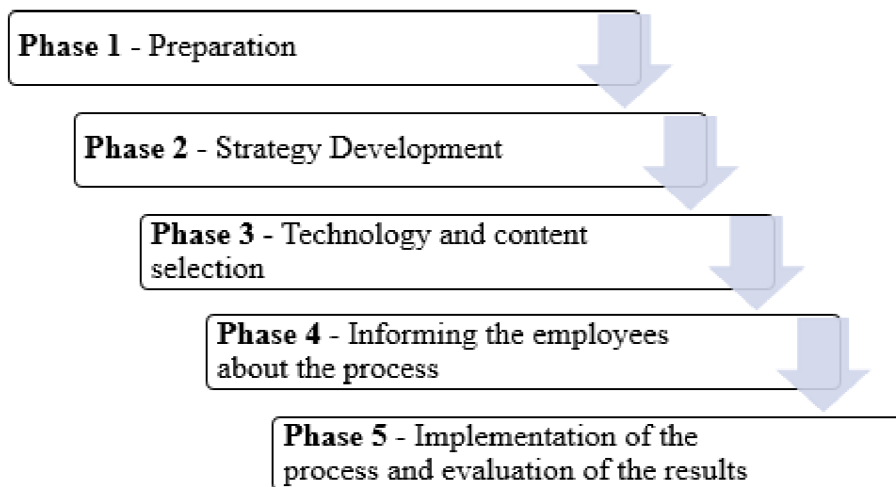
**Phase 1** - Preparation

**Phase 2** - Strategy Development

**Phase 3** - Technology and content selection

**Phase 4** - Informing the employees about the process

**Phase 5** - Implementation of the process and evaluation of the results